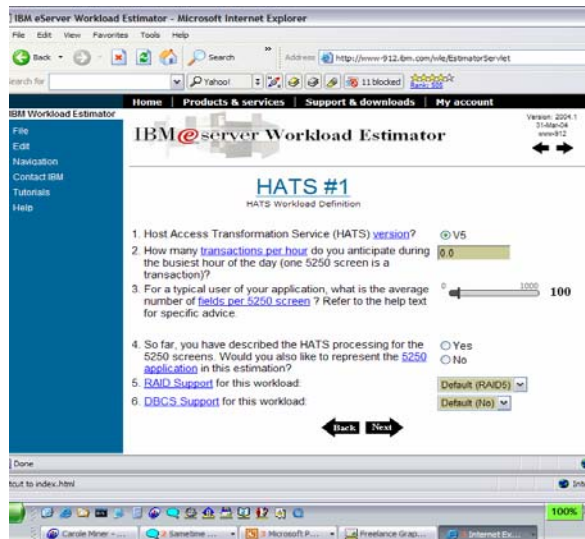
IBM eServer Workload Estimator - Microsoft Internet Explorer

File Edit View Favorites Tools Help

Back Search Address http://www-912.ibm.com/wle/EstimatorServlet

earch for Yahoo! 11 blocked

Home | Products & services | Support & downloads | My account

IBM Workload Estimator

File
Edit
Navigation
Contact IBM
Tutorials
Help

IBM eserver Workload Estimator

Version: 2004.1 31-Mar-04 www-912

HATS #1

HATS Workload Definition

1. Host Access Transformation Service (HATS) version? V5

2. How many transactions per hour do you anticipate during the busiest hour of the day (one 5250 screen is a transaction)? 0.0

3. For a typical user of your application, what is the average number of fields per 5250 screen ? Refer to the help text for specific advice. 1000 100

4. So far, you have described the HATS processing for the 5250 screens. Would you also like to represent the 5250 application in this estimation? Yes No

5. RAID Support for this workload: Default (RAID5)

6. DBCS Support for this workload: Default (No)

Back Next

Done

tcut to index.html

100%

Carole Miner - ... 2 Sametime ... 3 Microsoft P... Freelance Grap... Internet Ex...